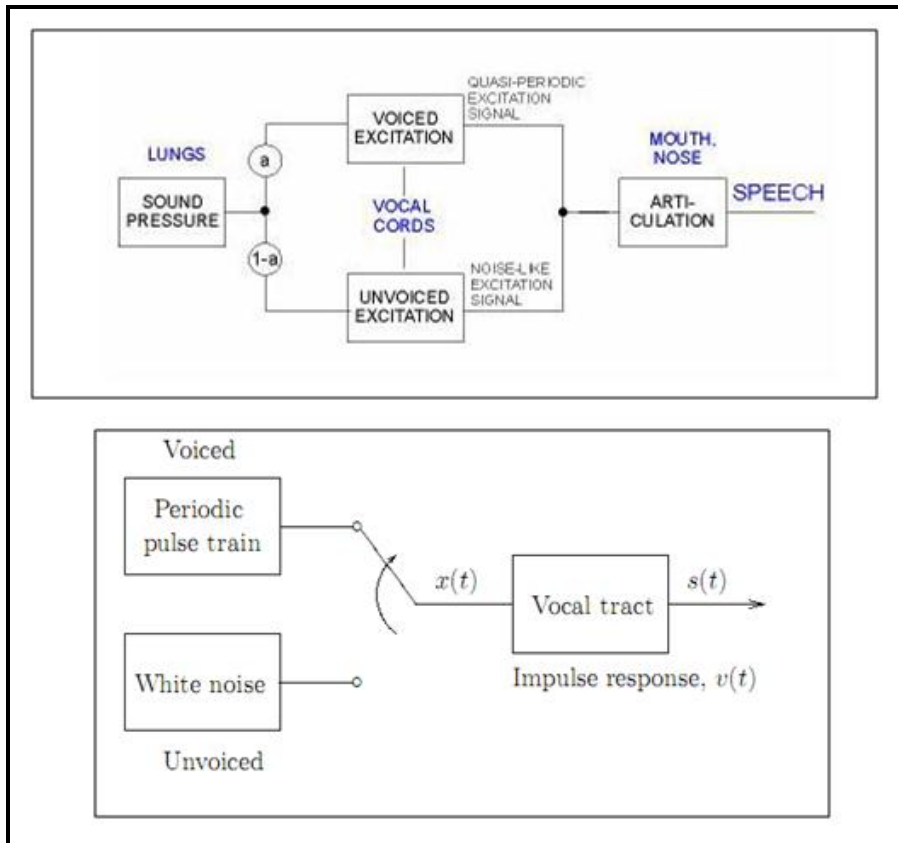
LUNGS

SOUND PRESSURE

a

1-a

VOICED EXCITATION

VOCAL CORDS

UNVOICED EXCITATION

QUASI-PERIODIC EXCITATION SIGNAL

NOISE-LIKE EXCITATION SIGNAL

MOUTH, NOSE

ARTI-CULATION

SPEECH

Voiced

Periodic pulse train

White noise

Unvoiced

$x(t)$

Vocal tract

$s(t)$

Impulse response, $v(t)$